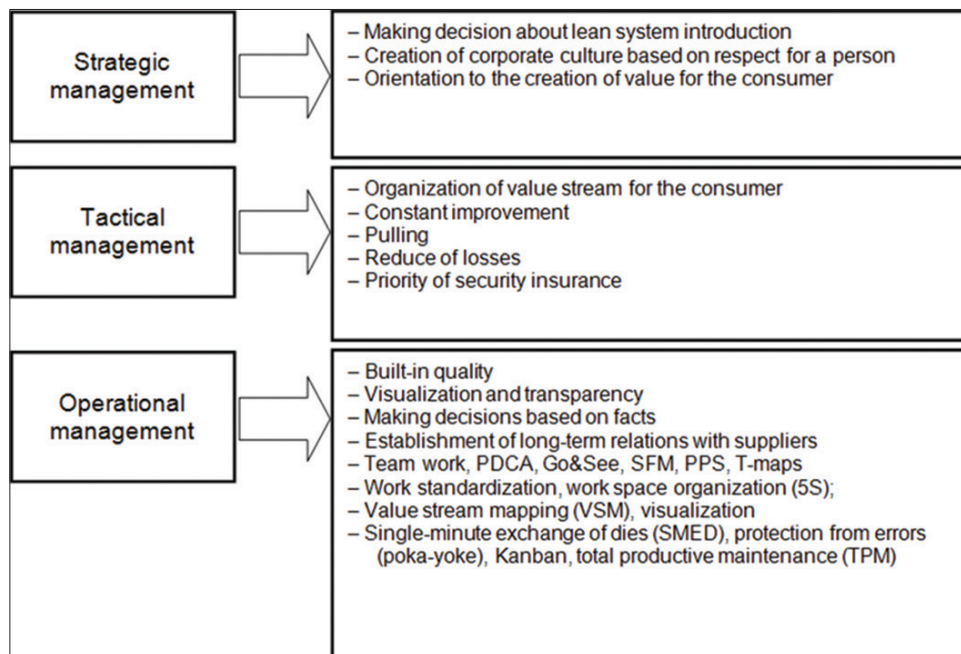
Strategic management

– Making decision about lean system introduction
– Creation of corporate culture based on respect for a person
– Orientation to the creation of value for the consumer

Tactical management

– Organization of value stream for the consumer
– Constant improvement
– Pulling
– Reduce of losses
– Priority of security insurance

Operational management

– Built-in quality
– Visualization and transparency
– Making decisions based on facts
– Establishment of long-term relations with suppliers
– Team work, PDCA, Go&See, SFM, PPS, T-maps
– Work standardization, work space organization (5S);
– Value stream mapping (VSM), visualization
– Single-minute exchange of dies (SMED), protection from errors (poka-yoke), Kanban, total productive maintenance (TPM)